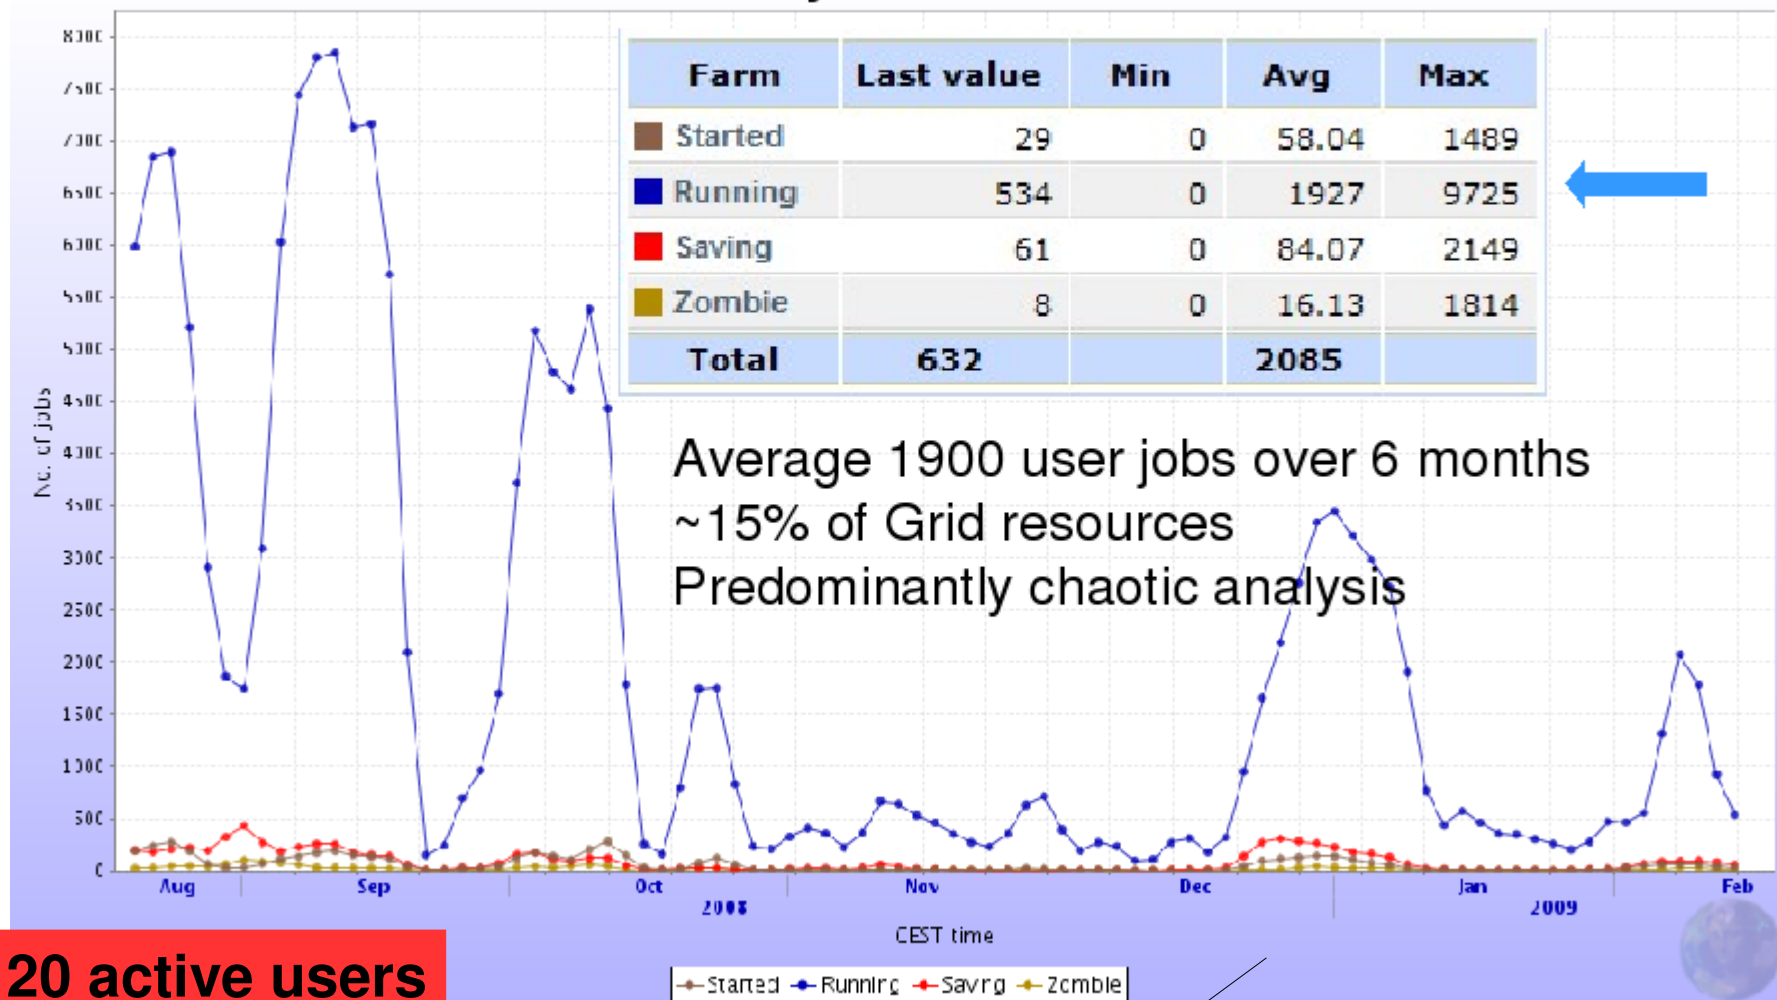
| Farm | Last value | Min | Avg | Max |
|---|---|---|---|---|
| Started | 29 | 0 | 58.04 | 1489 |
| Running | 534 | 0 | 1927 | 9725 |
| Saving | 61 | 0 | 84.07 | 2149 |
| Zombie | 8 | 0 | 16.13 | 1814 |
| Total | 632 | | 2085 | |

Average 1900 user jobs over 6 months
~15% of Grid resources
Predominantly chaotic analysis

8000
7500
7000
6500
6000
5500
5000
4500
4000
3500
3000
2500
2000
1500
1000
500
0

No. of jobs

Aug Sep Oct Nov Dec Jan Feb
2008 2009
CEST time

Started Running Saving Zombie

20 active users